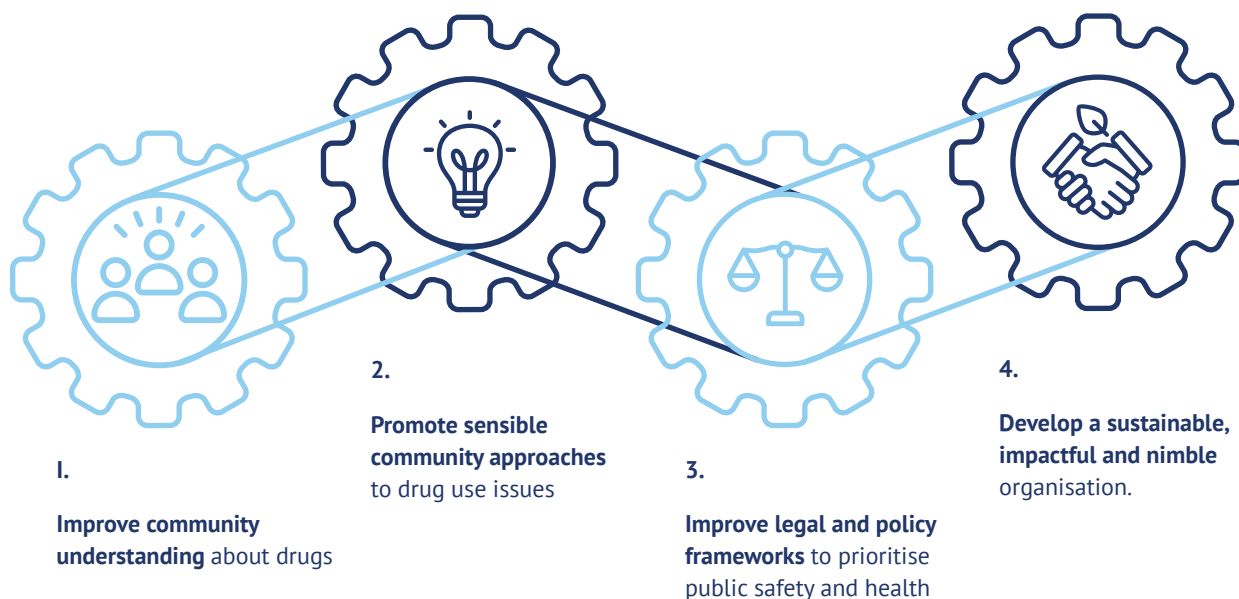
I.

Improve community understanding about drugs

2.

Promote sensible community approaches to drug use issues

3.

Improve legal and policy frameworks to prioritise public safety and health

4.

Develop a sustainable, impactful and nimble organisation.